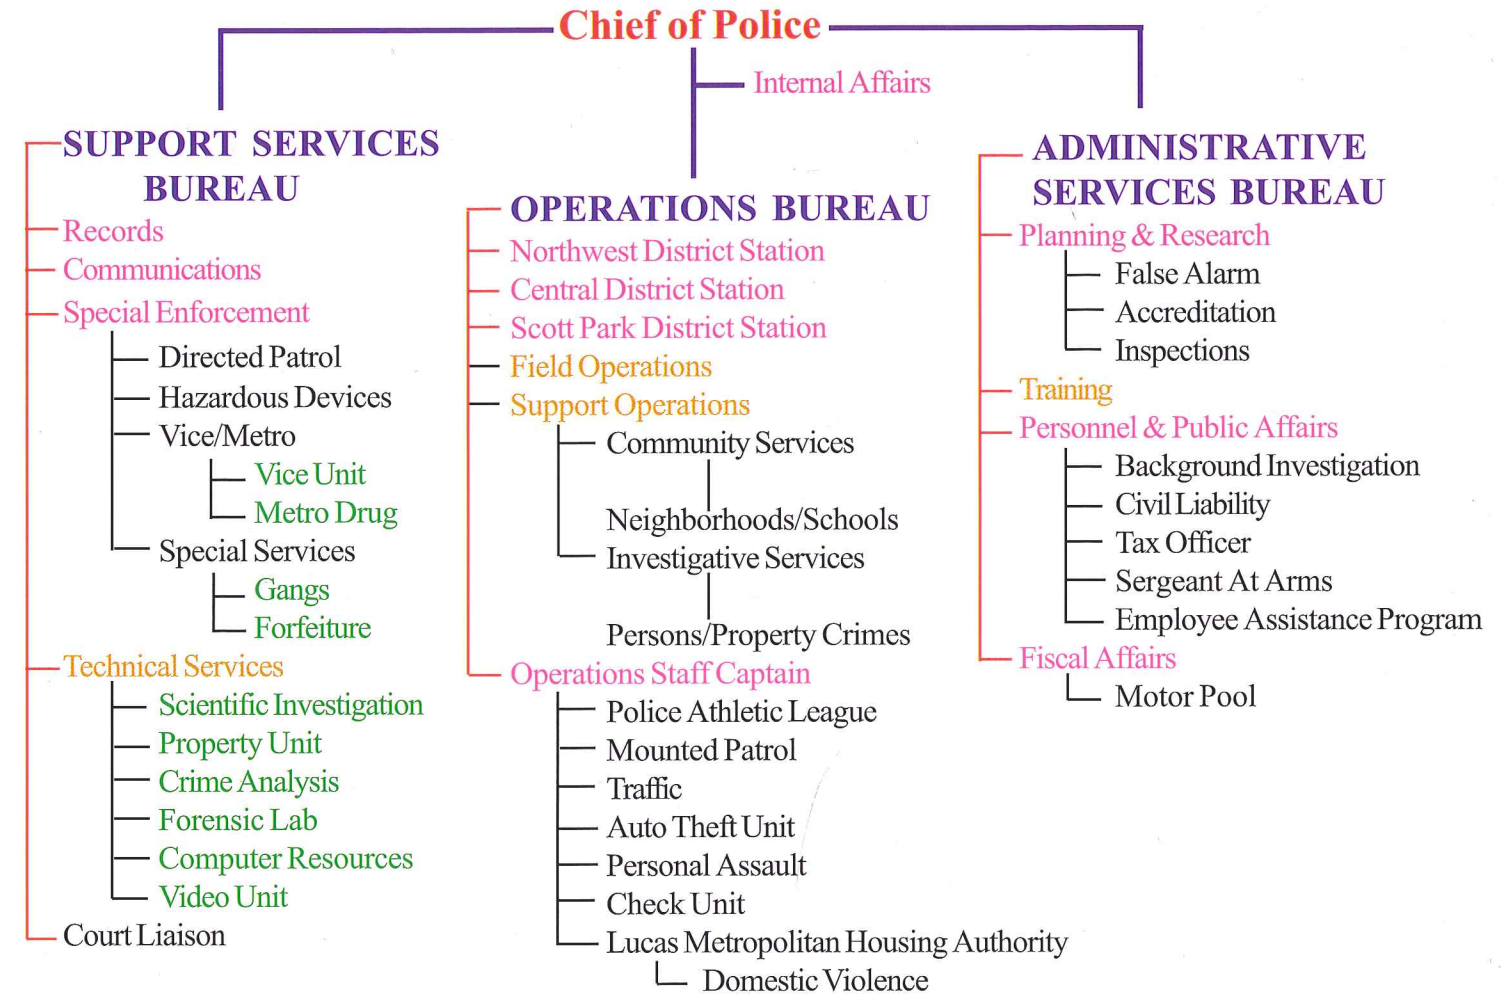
Chief of Police

Internal Affairs

SUPPORT SERVICES BUREAU
Records
Communications
Special Enforcement
Directed Patrol
Hazardous Devices
Vice/Metro
Vice Unit
Metro Drug
Special Services
Gangs
Forfeiture
Technical Services
Scientific Investigation
Property Unit
Crime Analysis
Forensic Lab
Computer Resources
Video Unit
Court Liaison

OPERATIONS BUREAU
Northwest District Station
Central District Station
Scott Park District Station
Field Operations
Support Operations
Community Services
Neighborhoods/Schools
Investigative Services
Persons/Property Crimes
Operations Staff Captain
Police Athletic League
Mounted Patrol
Traffic
Auto Theft Unit
Personal Assault
Check Unit
Lucas Metropolitan Housing Authority
Domestic Violence

ADMINISTRATIVE SERVICES BUREAU
Planning & Research
False Alarm
Accreditation
Inspections
Training
Personnel & Public Affairs
Background Investigation
Civil Liability
Tax Officer
Sergeant At Arms
Employee Assistance Program
Fiscal Affairs
Motor Pool